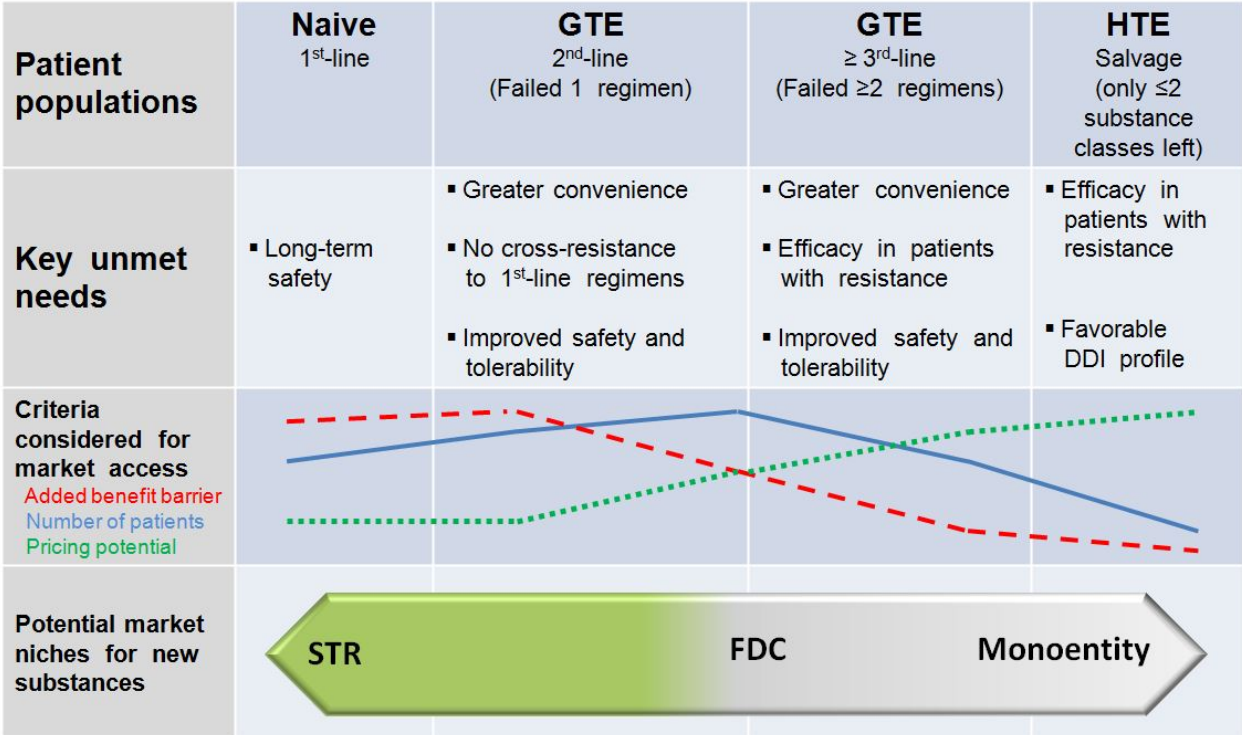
| | Naive 1$^{st}$-line | GTE 2$^{nd}$-line (Failed 1 regimen) | GTE ≥ 3$^{rd}$-line (Failed ≥2 regimens) | HTE Salvage (only ≤2 substance classes left) |
|---|---|---|---|---|
| Patient populations | | | | |
| Key unmet needs | ▪ Long-term safety | ▪ Greater convenience ▪ No cross-resistance to 1$^{st}$-line regimens ▪ Improved safety and tolerability | ▪ Greater convenience ▪ Efficacy in patients with resistance ▪ Improved safety and tolerability | ▪ Efficacy in patients with resistance ▪ Favorable DDI profile |
| Criteria considered for market access Added benefit barrier Number of patients Pricing potential | | | | |
| Potential market niches for new substances | STR | | FDC | Monoentity |